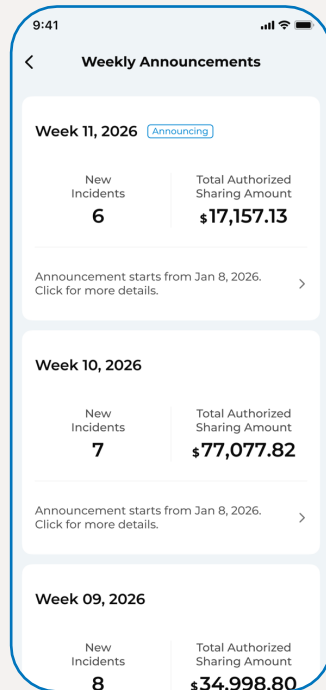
9:41

<

Weekly Announcements

Week 11, 2026 Announcing

New Incidents
6

Total Authorized Sharing Amount
$17,157.13

Announcement starts from Jan 8, 2026. Click for more details.

>

Week 10, 2026

New Incidents
7

Total Authorized Sharing Amount
$77,077.82

Announcement starts from Jan 8, 2026. Click for more details.

>

Week 09, 2026

New Incidents
8

Total Authorized Sharing Amount
$34,998.80